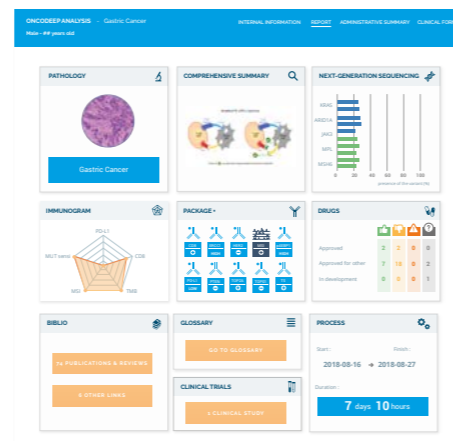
ONCODEEP ANALYSIS · Gastric Cancer
Male - ## years old

INTERNAL INFORMATION REPORT ADMINISTRATIVE SUMMARY CLINICAL FOR

PATHOLOGY

Gastric Cancer

COMPREHENSIVE SUMMARY

NEXT-GENERATION SEQUENCING

KRAS
ARID1A
JAK3
MPL
MSH6

0 20 40 60 80 100
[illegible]

IMMUNOGRAM

PD-L1
CD8
TMB
MSI
MUT sens

PACKAGE

DRUGS

Approved 2 2 0 0
Approved for other 7 18 8 2
In development 0 1 0 1

BIBLIO

74 PUBLICATIONS & REVIEWS

5 OTHER LINKS

GLOSSARY

GO TO GLOSSARY

CLINICAL TRIALS

1 CLINICAL STUDY

PROCESS

Start: 2018-08-16 → Finish: 2018-08-27

Duration:

7 days 10 hours